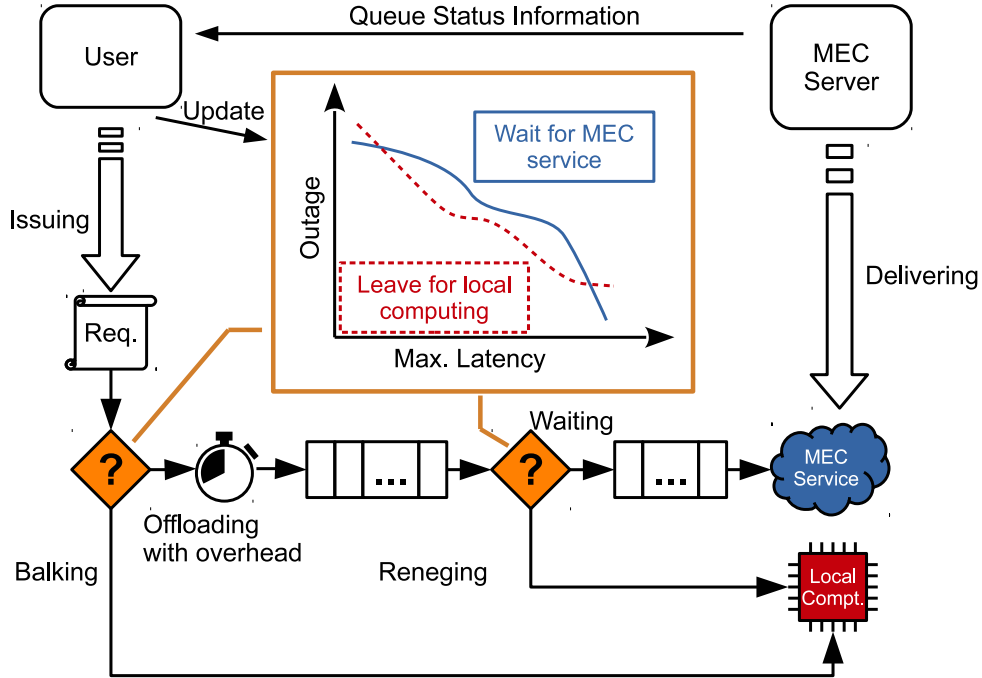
Queue Status Information

User

MEC Server

Update

Wait for MEC service

Outage

Leave for local computing

Max. Latency

Issuing

Delivering

Req.

?

Offloading with overhead

...

?

Waiting

...

MEC Service

Balking

Reneging

Local Compt.